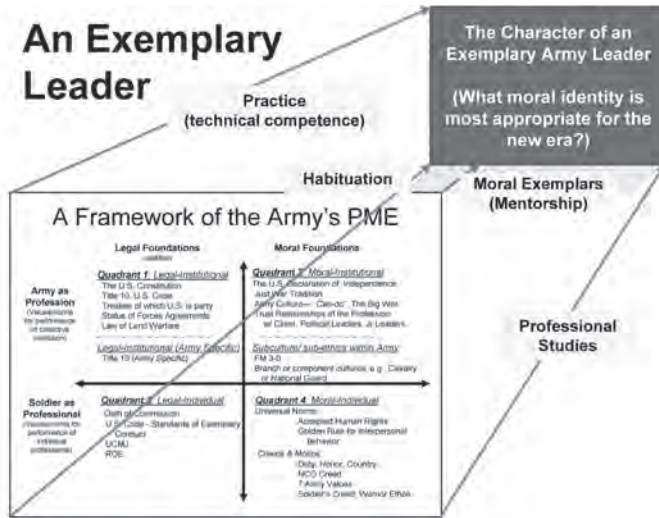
An Exemplary Leader

The Character of an Exemplary Army Leader

(What moral identity is most appropriate for the new era?)

Practice (technical competence)

Habituation

Moral Exemplars (Mentorship)

Professional Studies

A Framework of the Army's PME

Legal Foundations

Moral Foundations

Army as Profession
(Values/norms for performance of collective mission)

Soldier as Professional
(Values/norms for performance of individual professional)

Quadrant 1: Legal-Institutional
The U.S. Constitution
Title 10, U.S. Code
Treaties of which U.S. is party
Status of Forces Agreements
Law of Land Warfare

Legal-Institutional (Army Specific)
Title 10 (Army Specific)

Quadrant 2: Moral-Institutional
The U.S. Declaration of Independence
Just War Tradition
Army Culture—"Can-do", The Big War
Trust Relationships of the Profession w/ Client, Political Leaders, Jr. Leaders

Subcultural sub-ethics within Army
FM 3-0
Branch or component cultures, e.g., Cavalry or National Guard

Quadrant 3: Legal-Individual
Oath of Commission
U.S. Code - Standards of Exemplary Conduct
UCMJ
ROE

Quadrant 4: Moral-Individual
Universal Norms:
Accepted Human Rights
Golden Rule for interpersonal behavior
Creeds & Mottos:
Duty, Honor, Country
NCO Creed
7 Army Values
Soldier's Creed, Warrior Ethos